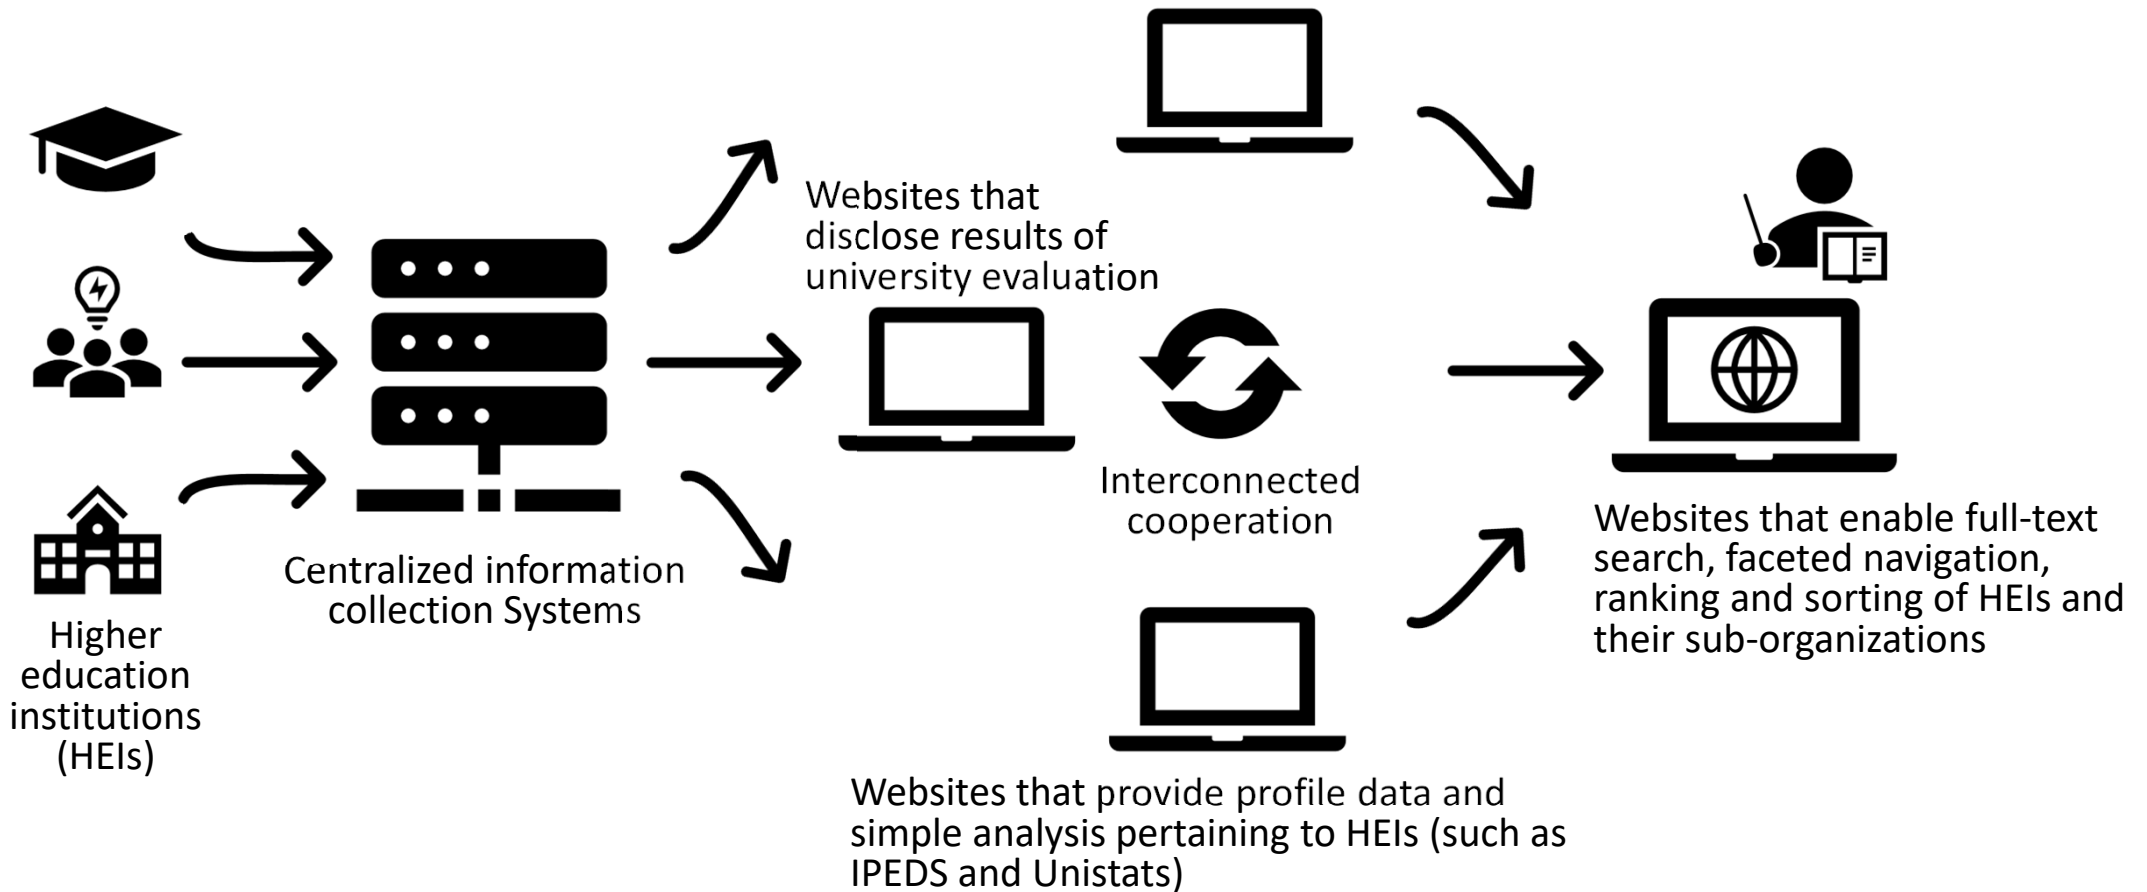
Higher education institutions (HEIs)

Centralized information collection Systems

Websites that disclose results of university evaluation

Interconnected cooperation

Websites that provide profile data and simple analysis pertaining to HEIs (such as IPEDS and Unistats)

Websites that enable full-text search, faceted navigation, ranking and sorting of HEIs and their sub-organizations